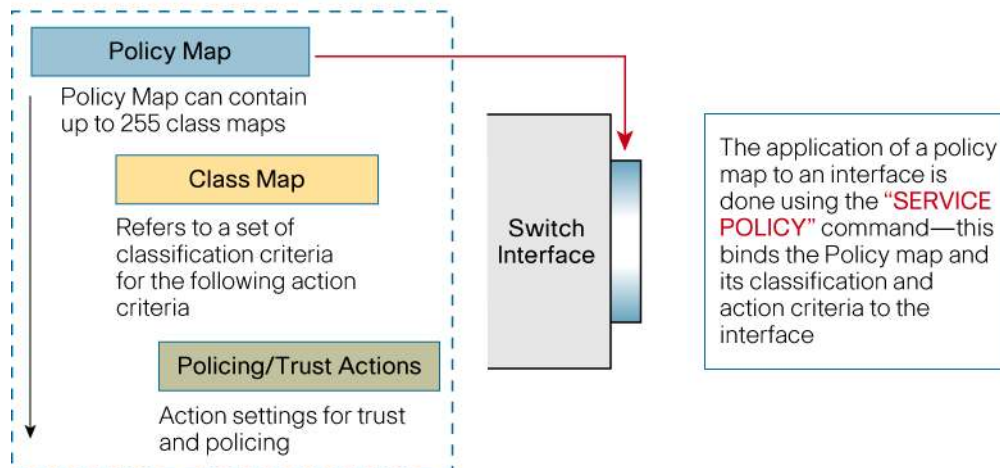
Policy Map

Policy Map can contain up to 255 class maps

Class Map

Refers to a set of classification criteria for the following action criteria

Policing/Trust Actions

Action settings for trust and policing

Switch Interface

The application of a policy map to an interface is done using the "SERVICE POLICY" command—this binds the Policy map and its classification and action criteria to the interface